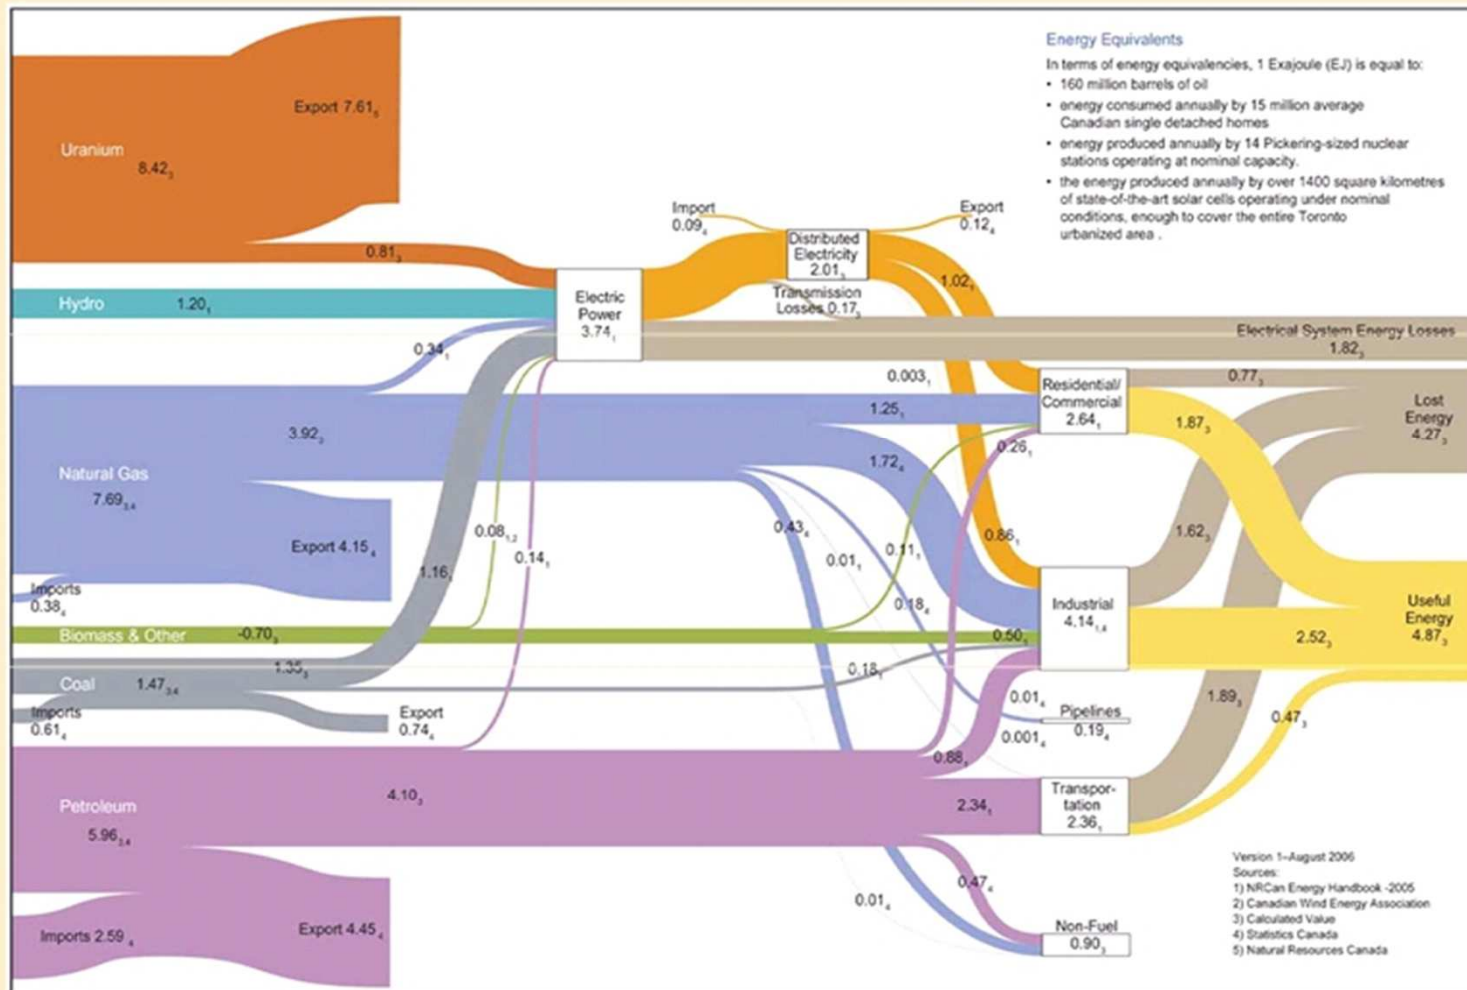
Energy Equivalents

In terms of energy equivalencies, 1 Exajoule (EJ) is equal to:

- 160 million barrels of oil
- energy consumed annually by 15 million average Canadian single detached homes
- energy produced annually by 14 Pickering-sized nuclear stations operating at nominal capacity.
- the energy produced annually by over 1400 square kilometres of state-of-the-art solar cells operating under nominal conditions, enough to cover the entire Toronto urbanized area .

Uranium $8.42_3$

Export $7.61_5$

$0.81_3$

Hydro $1.20_1$

$0.34_1$

$3.92_3$

Natural Gas $7.69_{3,4}$

Export $4.15_4$

Imports $0.38_4$

Biomass & Other $-0.70_3$

$1.16_1$

$0.08_{1,2}$

$0.14_1$

$1.35_3$

Coal $1.47_{3,4}$

Imports $0.61_4$

Export $0.74_4$

Petroleum $5.96_{3,4}$

$4.10_3$

Imports $2.59_4$

Export $4.45_4$

Import $0.09_4$

Electric Power $3.74_1$

Distributed Electricity $2.01_3$

Transmission Losses $0.17_3$

Export $0.12_4$

$1.02_1$

Electrical System Energy Losses $1.82_3$

$0.003_1$

$1.25_1$

$1.72_4$

$0.43_4$

$0.01_1$

$0.11_1$

$0.18_4$

$0.26_1$

$0.86_1$

$0.50_1$

$0.18_1$

$0.01_4$

$0.001_4$

$0.88_1$

$2.34_1$

$0.47_4$

$0.01_4$

Residential/ Commercial $2.64_1$

Industrial $4.14_{1,4}$

Pipelines $0.19_4$

Transportation $2.36_1$

Non-Fuel $0.90_1$

$0.77_3$

$1.87_3$

$1.62_3$

$2.52_3$

$1.89_3$

$0.47_3$

Lost Energy $4.27_3$

Useful Energy $4.87_3$

Version 1–August 2006
Sources:
1) NRCan Energy Handbook -2005
2) Canadian Wind Energy Association
3) Calculated Value
4) Statistics Canada
5) Natural Resources Canada